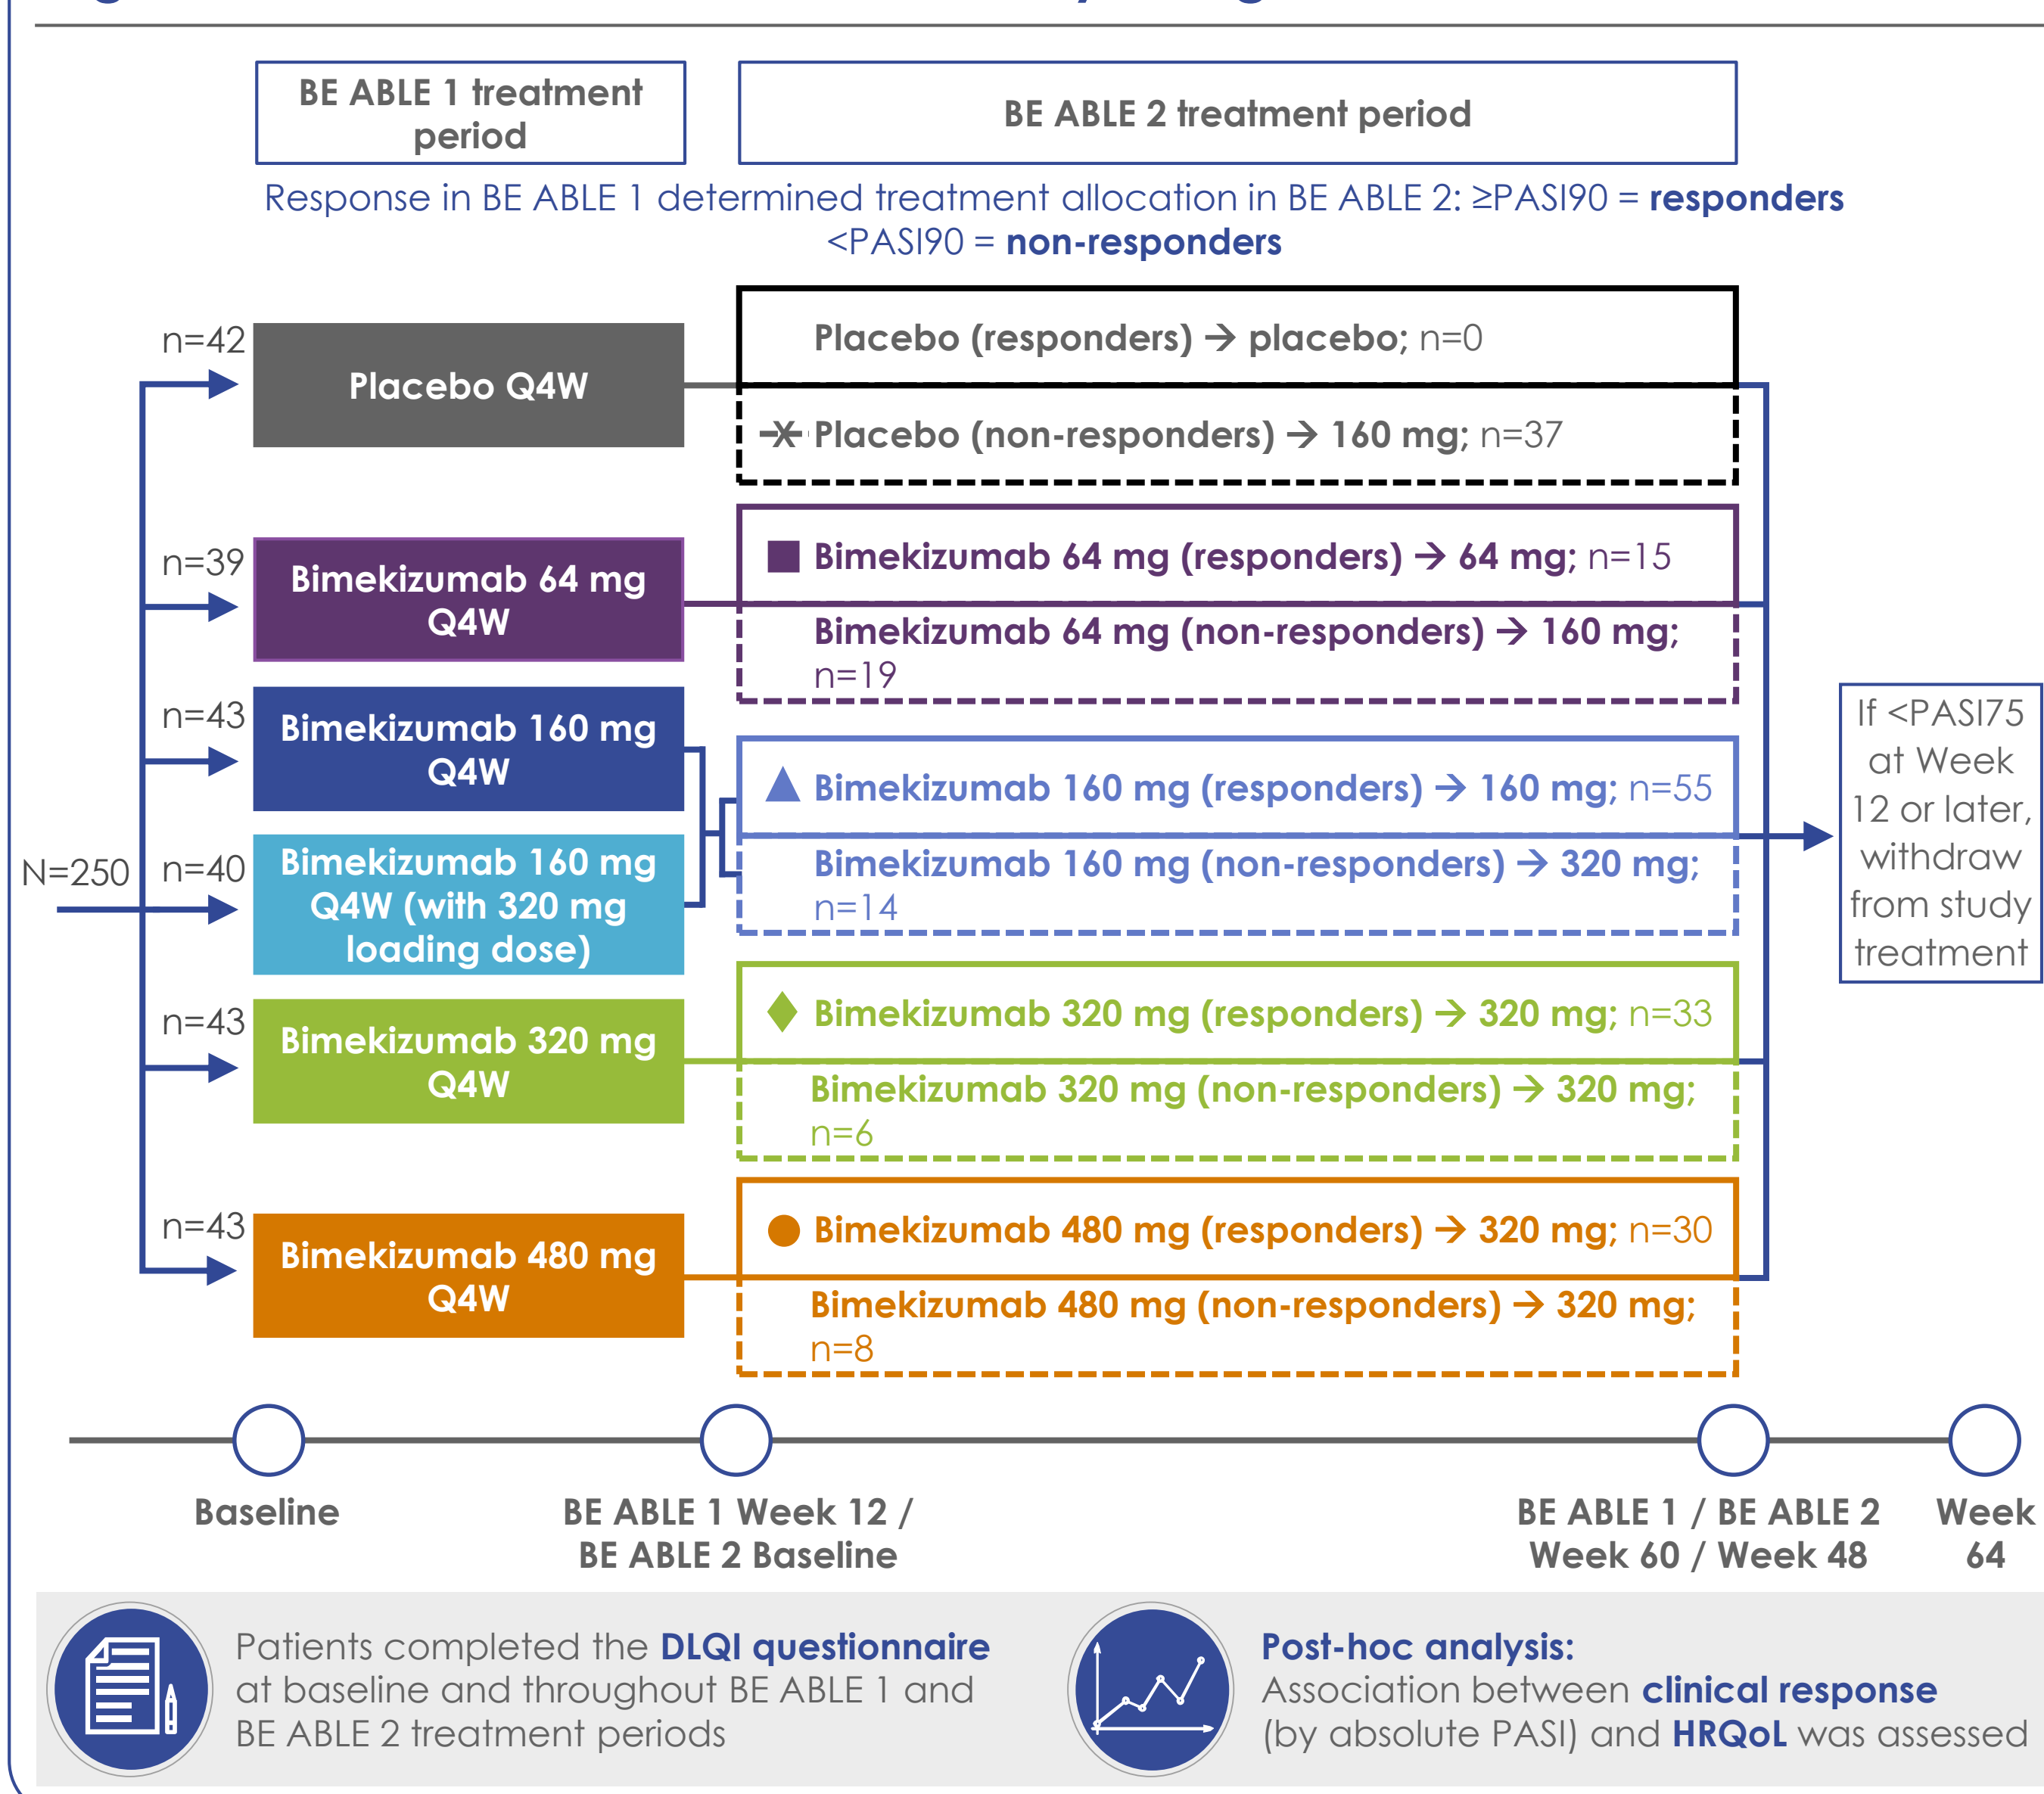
BE ABLE 1 treatment period

BE ABLE 2 treatment period

Response in BE ABLE 1 determined treatment allocation in BE ABLE 2: ≥PASI90 = **responders**
<PASI90 = **non-responders**

n=42 Placebo Q4W

Placebo (responders) → placebo; n=0

Placebo (non-responders) → 160 mg; n=37

n=39 Bimekizumab 64 mg Q4W

Bimekizumab 64 mg (responders) → 64 mg; n=15

Bimekizumab 64 mg (non-responders) → 160 mg; n=19

n=43 Bimekizumab 160 mg Q4W

Bimekizumab 160 mg (responders) → 160 mg; n=55

N=250 n=40 Bimekizumab 160 mg Q4W (with 320 mg loading dose)

Bimekizumab 160 mg (non-responders) → 320 mg; n=14

If <PASI75 at Week 12 or later, withdraw from study treatment

n=43 Bimekizumab 320 mg Q4W

Bimekizumab 320 mg (responders) → 320 mg; n=33

Bimekizumab 320 mg (non-responders) → 320 mg; n=6

n=43 Bimekizumab 480 mg Q4W

Bimekizumab 480 mg (responders) → 320 mg; n=30

Bimekizumab 480 mg (non-responders) → 320 mg; n=8

Baseline

BE ABLE 1 Week 12 / BE ABLE 2 Baseline

BE ABLE 1 / BE ABLE 2 Week 60 / Week 48

Week 64

Patients completed the **DLQI questionnaire** at baseline and throughout BE ABLE 1 and BE ABLE 2 treatment periods

**Post-hoc analysis:** Association between **clinical response** (by absolute PASI) and **HRQoL** was assessed